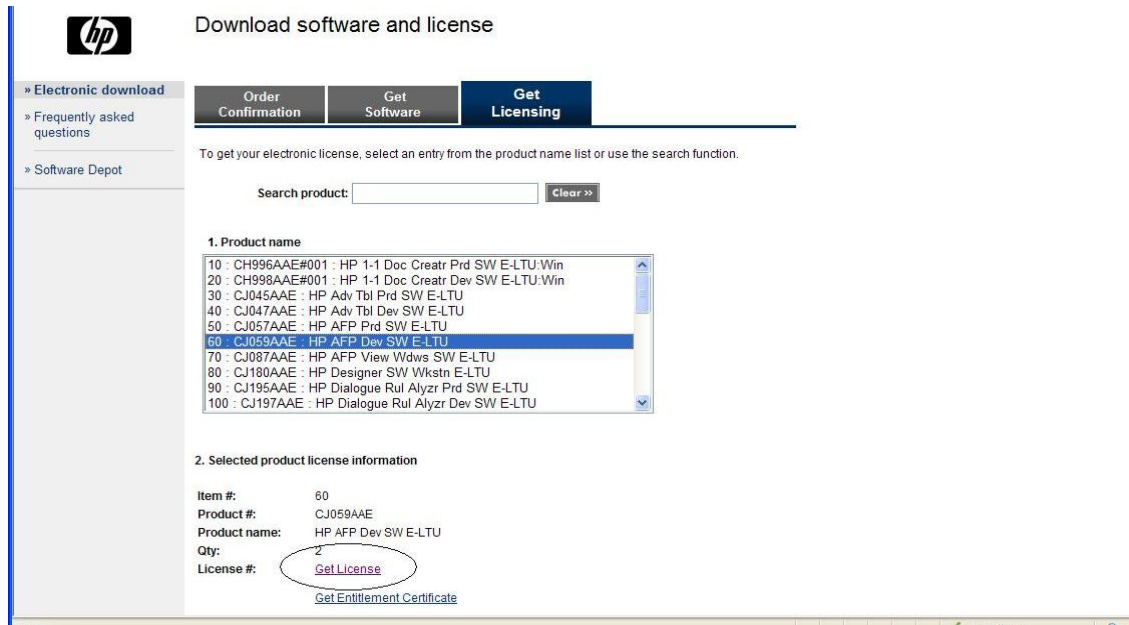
hp

Download software and license

» Electronic download
» Frequently asked questions
» Software Depot

Order Confirmation | Get Software | Get Licensing

To get your electronic license, select an entry from the product name list or use the search function.

Search product: Clear »

1. Product name

10 : CH996AAE#001 : HP 1-1 Doc Creatr Prd SW E-LTU:Win
20 : CH998AAE#001 : HP 1-1 Doc Creatr Dev SW E-LTU:Win
30 : CJ045AAE : HP Adv Tbl Prd SW E-LTU
40 : CJ047AAE : HP Adv Tbl Dev SW E-LTU
50 : CJ057AAE : HP AFP Prd SW E-LTU
60 : CJ059AAE : HP AFP Dev SW E-LTU
70 : CJ087AAE : HP AFP View Wdws SW E-LTU
80 : CJ180AAE : HP Designer SW Wkstn E-LTU
90 : CJ195AAE : HP Dialogue Rul Alyzr Prd SW E-LTU
100 : CJ197AAE : HP Dialogue Rul Alyzr Dev SW E-LTU

2. Selected product license information

Item #: 60
Product #: CJ059AAE
Product name: HP AFP Dev SW E-LTU
Qty: 2
License #: Get License
Get Entitlement Certificate